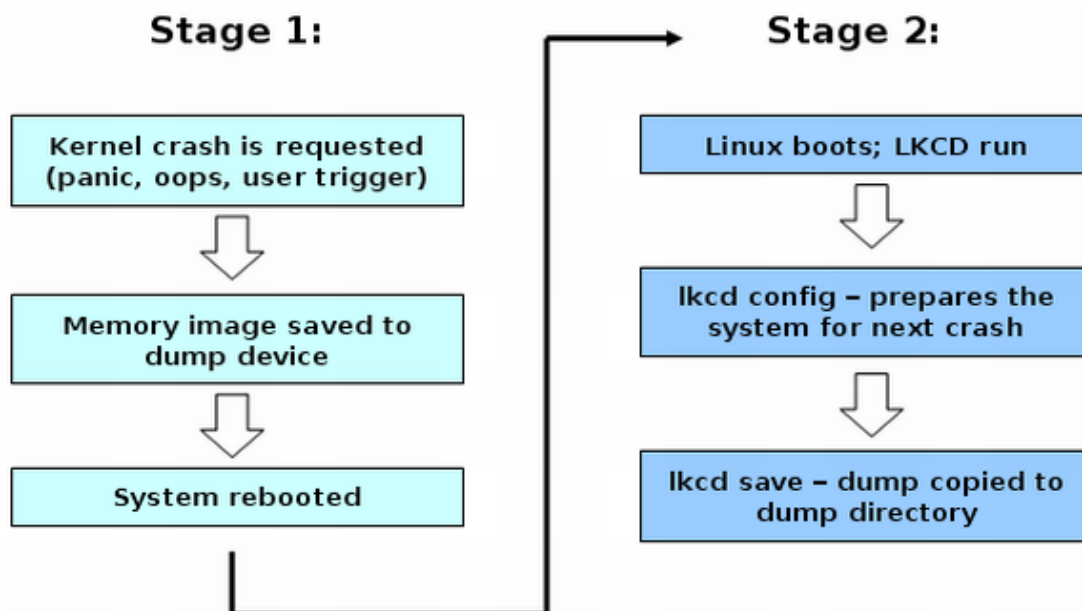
Stage 1:

Kernel crash is requested (panic, oops, user trigger)

Memory image saved to dump device

System rebooted

Stage 2:

Linux boots; LKCD run

lkcd config – prepares the system for next crash

lkcd save – dump copied to dump directory